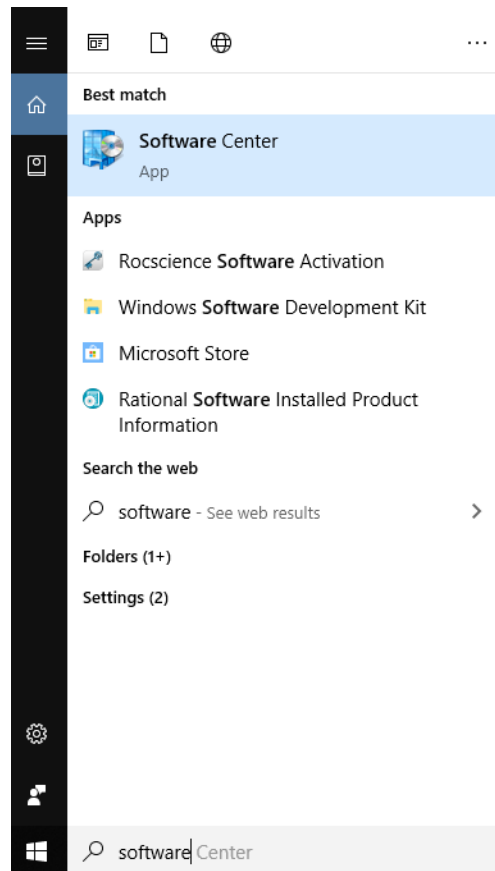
...

Best match

Software Center
App

Apps

Rocscience Software Activation

Windows Software Development Kit

Microsoft Store

Rational Software Installed Product Information

Search the web

software - See web results

Folders (1+)

Settings (2)

software Center